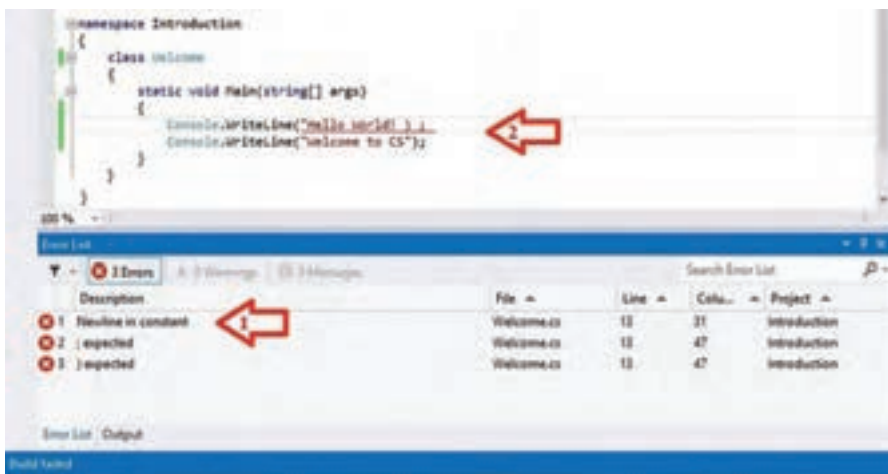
namespace Introduction
{
class Welcome
{
static void Main(string[] args)
{
Console.WriteLine("Hello World! );
Console.WriteLine("Welcome to CS");
}
}
}

2

100 %

Error List

3 Errors | 0 Warnings | 0 Messages

Search Error List

| | Description | File | Line | Colu... | Project |
|---|---|---|---|---|---|
| 1 | Newline in constant | Welcome.cs | 13 | 31 | Introduction |
| 2 | ; expected | Welcome.cs | 13 | 47 | Introduction |
| 3 | ) expected | Welcome.cs | 13 | 47 | Introduction |

1

Error List Output

Build failed